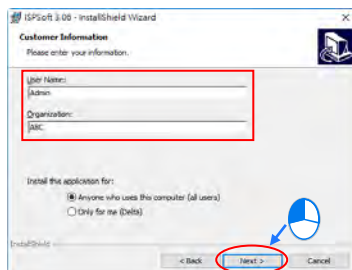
ISPSoft 3.08 - InstallShield Wizard

Customer Information

Please enter your information.

User Name:

Admin

Organization:

ABC

Install this application for:

Anyone who uses this computer (all users)

Only for me (Delta)

InstallShield

< Back

Next >

Cancel